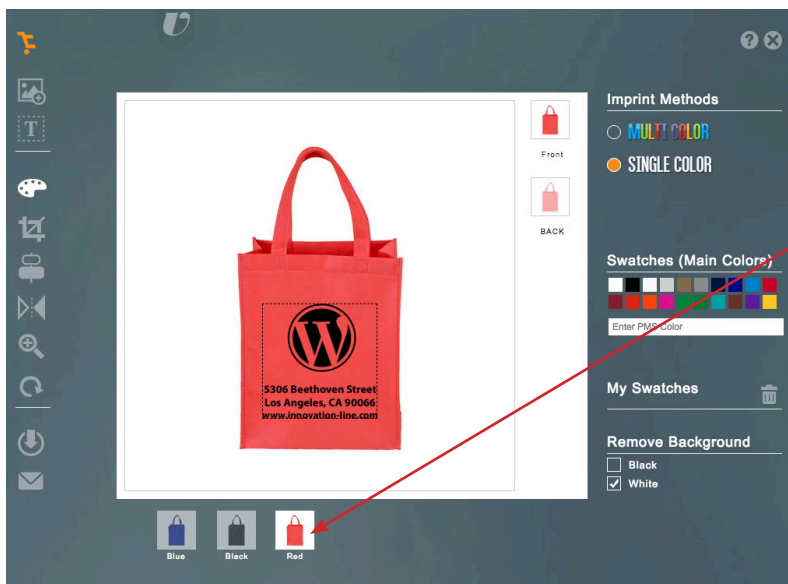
Front

BACK

5306 Beethoven Street
Los Angeles, CA 90066
www.innovation-line.com

Imprint Methods
MULTI COLOR
SINGLE COLOR

Swatches (Main Colors)
Enter PMS Color

My Swatches

Remove Background
Black
White

Blue
Black
Red